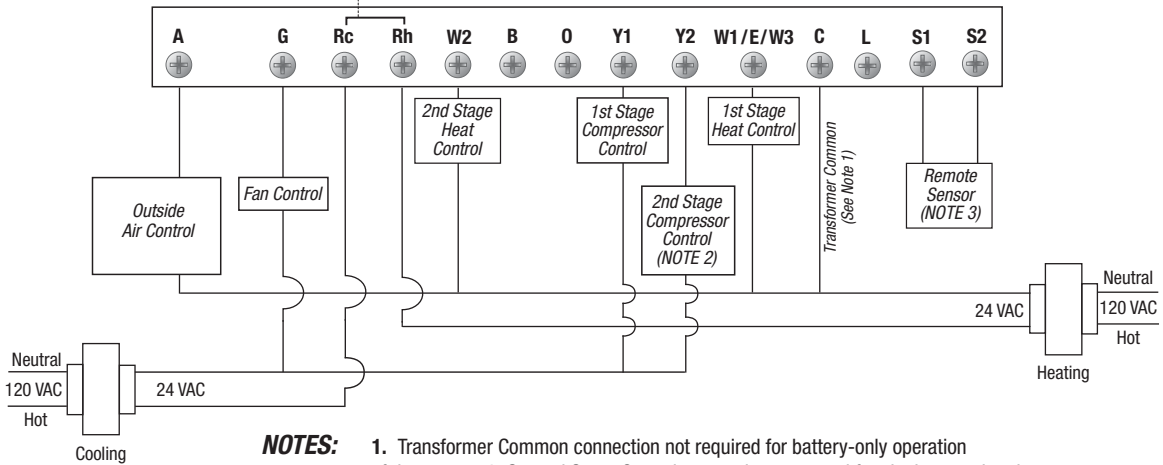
A G Rc Rh W2 B O Y1 Y2 W1/E/W3 C L S1 S2

2nd Stage Heat Control

1st Stage Compressor Control

1st Stage Heat Control

Transformer Common (See Note 1)

Outside Air Control

Fan Control

2nd Stage Compressor Control (NOTE 2)

Remote Sensor (NOTE 3)

Neutral
120 VAC
Hot
24 VAC
Heating

Neutral
120 VAC
Hot
24 VAC
Cooling

NOTES: 1. Transformer Common connection not required for battery-only operation